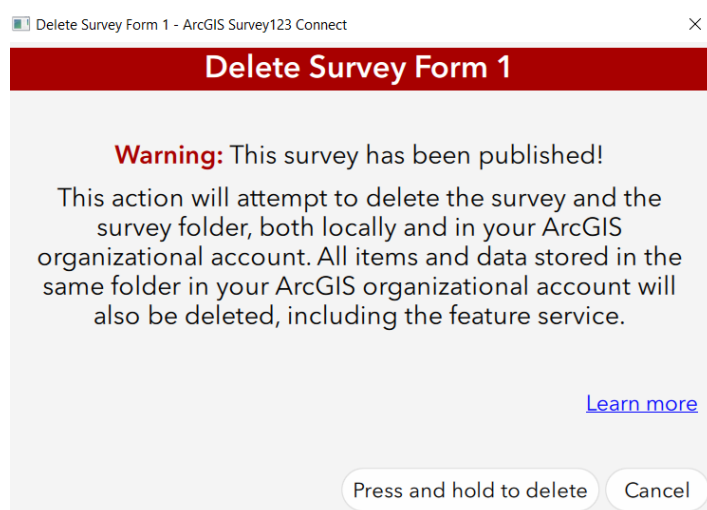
Delete Survey Form 1 - ArcGIS Survey123 Connect

×

Delete Survey Form 1

Warning: This survey has been published!

This action will attempt to delete the survey and the survey folder, both locally and in your ArcGIS organizational account. All items and data stored in the same folder in your ArcGIS organizational account will also be deleted, including the feature service.

Learn more

Press and hold to delete

Cancel